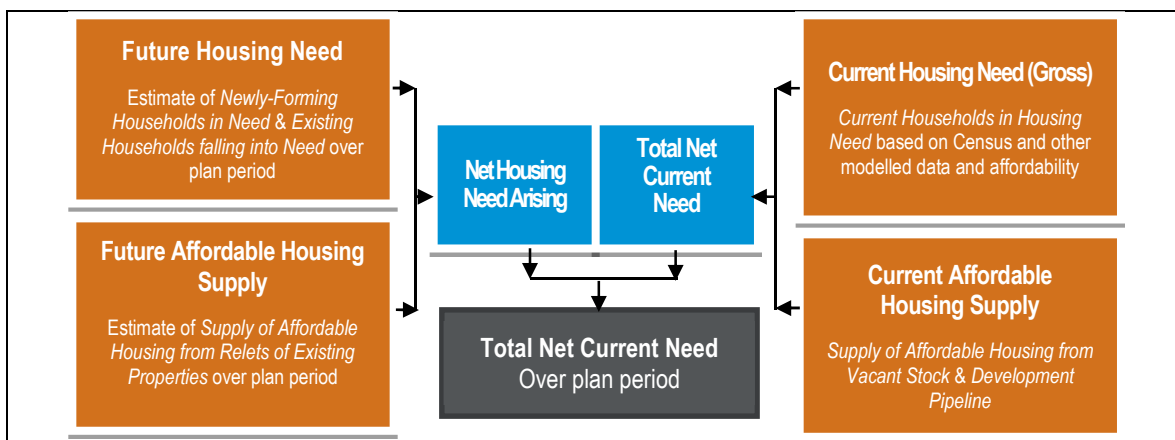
Future Housing Need

Estimate of *Newly-Forming Households in Need & Existing Households falling into Need* over plan period

Future Affordable Housing Supply

Estimate of *Supply of Affordable Housing from Relets of Existing Properties* over plan period

Net Housing Need Arising

Total Net Current Need

Total Net Current Need
Over plan period

Current Housing Need (Gross)

*Current Households in Housing Need* based on Census and other modelled data and affordability

Current Affordable Housing Supply

*Supply of Affordable Housing from Vacant Stock & Development Pipeline*